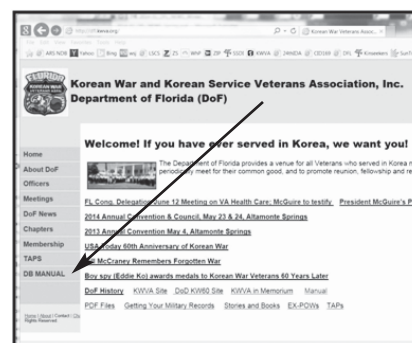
Korean War and Korean Service Veterans Association, Inc.
Department of Florida (DoF)

Home
About DoF
Officers
Meetings
DoF News
Chapters
Membership
TAPS
DB MANUAL

Welcome! If you have ever served in Korea, we want you!

The Department of Florida provides a venue for all Veterans who served in Korea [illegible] periodically meet for their common good, and to promote reunion, fellowship and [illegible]

FL Cong. Delegation June 12 Meeting on VA Health Care; McGuire to testify President McGuire's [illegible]

2014 Annual Convention & Council, May 23 & 24, Altamonte Springs

2013 Annual Convention May 4, Altamonte Springs

USA Today 60th Anniversary of Korean War

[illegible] McCraney Remembers Forgotten War

Boy spy (Eddie Ko) awards medals to Korean War Veterans 60 Years Later

DoF History KWVA Site DoD KW60 Site KWVA In Memorium Manual

PDF Files Getting Your Military Records Stories and Books EX-POWs TAPs